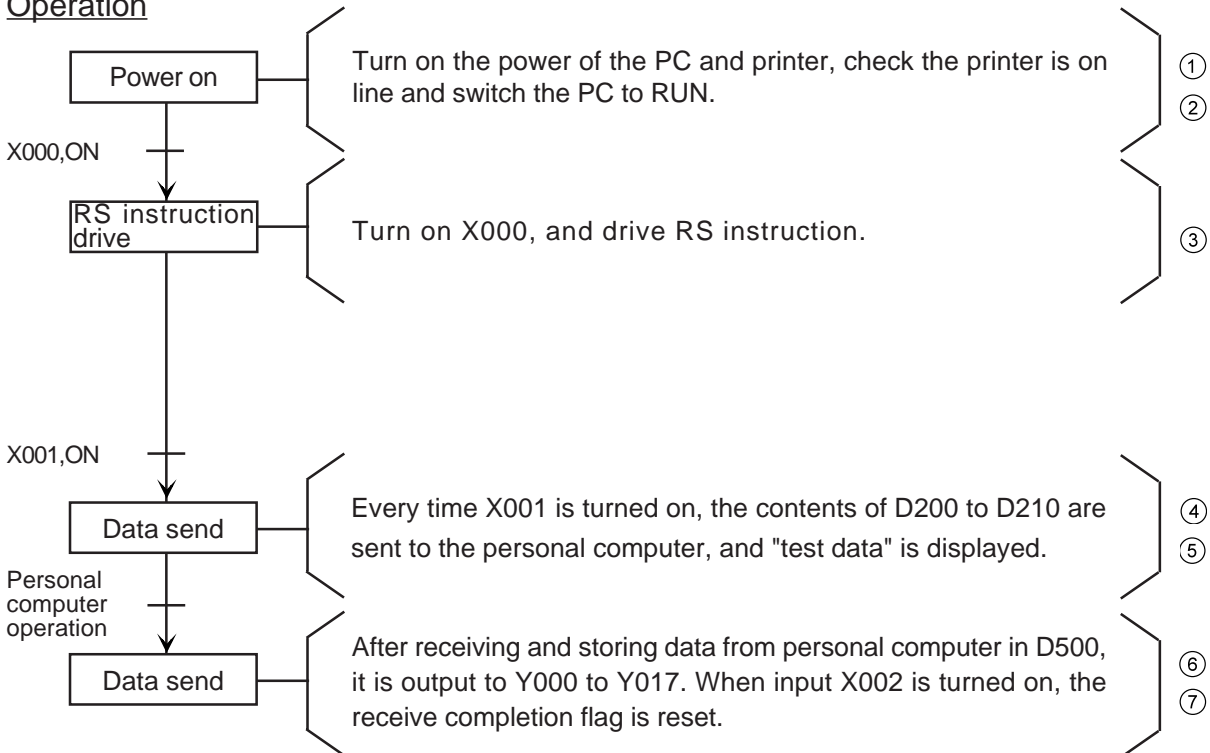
Operation

Power on

Turn on the power of the PC and printer, check the printer is on line and switch the PC to RUN.

①
②

X000,ON

RS instruction drive

Turn on X000, and drive RS instruction.

③

X001,ON

Data send

Every time X001 is turned on, the contents of D200 to D210 are sent to the personal computer, and "test data" is displayed.

④
⑤

Personal computer operation

Data send

After receiving and storing data from personal computer in D500, it is output to Y000 to Y017. When input X002 is turned on, the receive completion flag is reset.

⑥
⑦